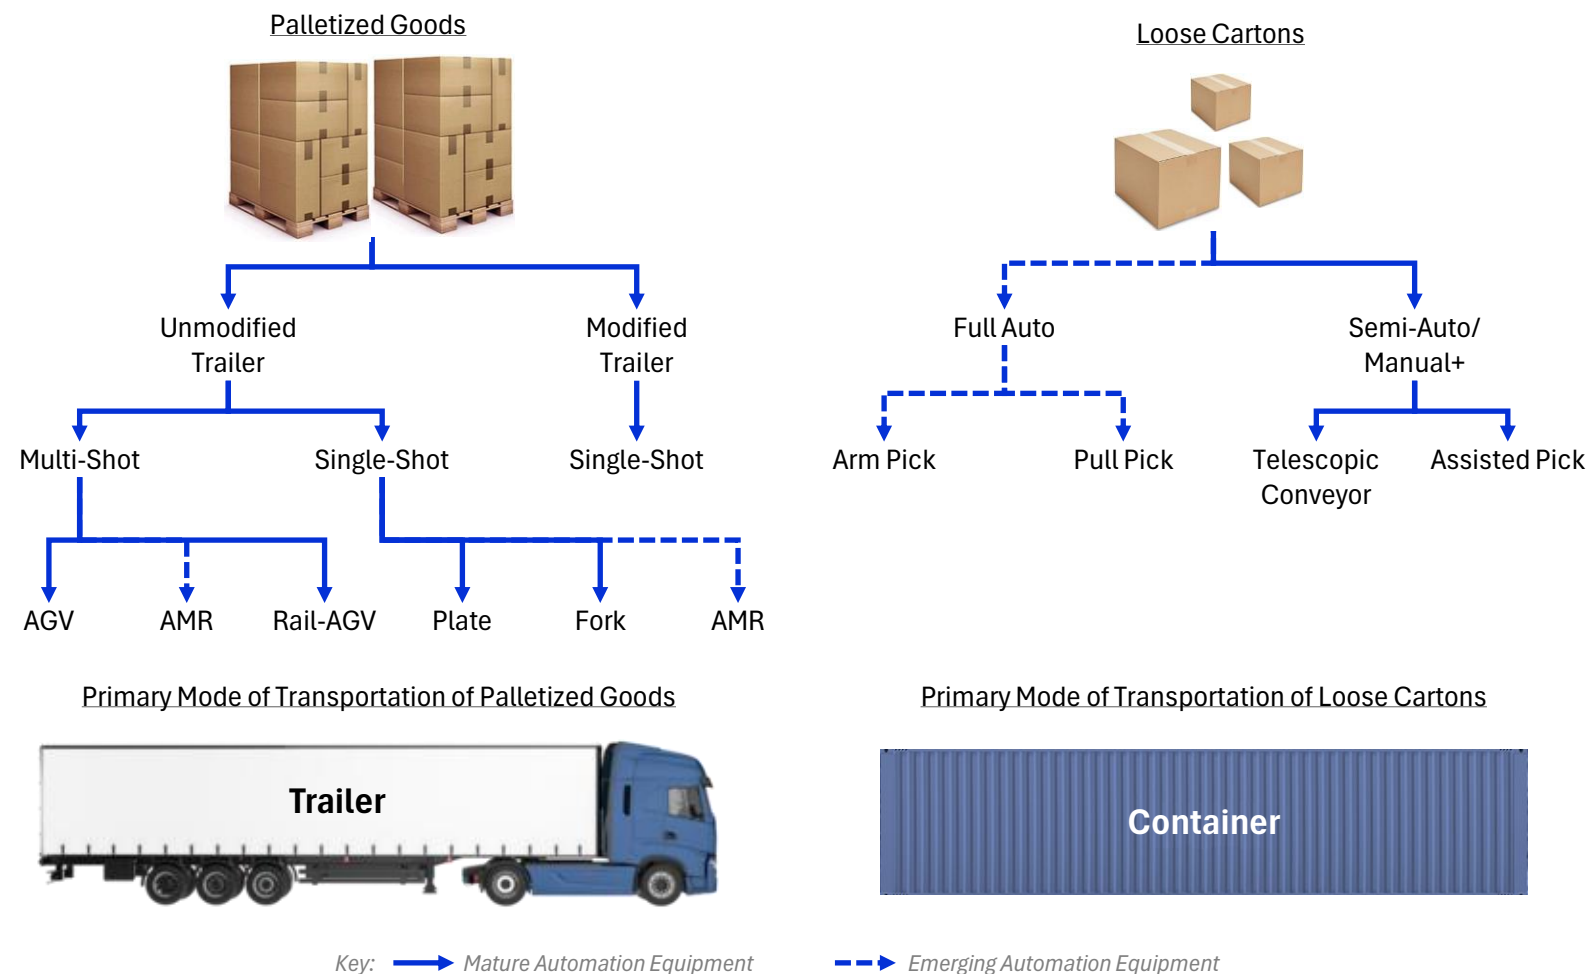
Palletized Goods

Loose Cartons

Unmodified Trailer

Modified Trailer

Full Auto

Semi-Auto/ Manual+

Multi-Shot

Single-Shot

Single-Shot

Arm Pick

Pull Pick

Telescopic Conveyor

Assisted Pick

AGV

AMR

Rail-AGV

Plate

Fork

AMR

Primary Mode of Transportation of Palletized Goods

Primary Mode of Transportation of Loose Cartons

Trailer

Container

Key: Mature Automation Equipment Emerging Automation Equipment